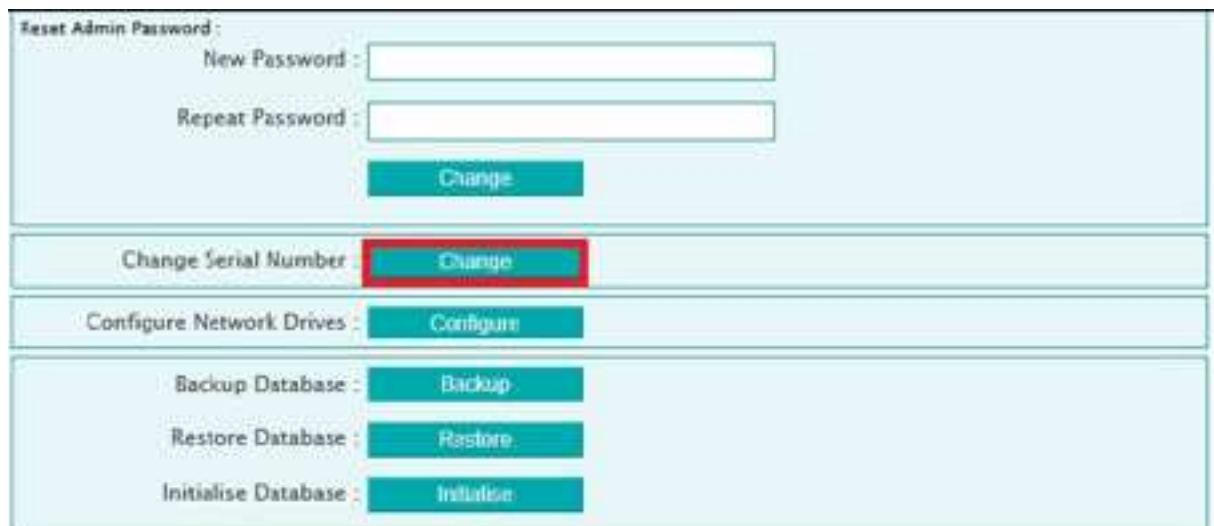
Reset Admin Password :

New Password :

Repeat Password :

Change

Change Serial Number : Change

Configure Network Drives : Configure

Backup Database : Backup

Restore Database : Restore

Initialise Database : Initialise